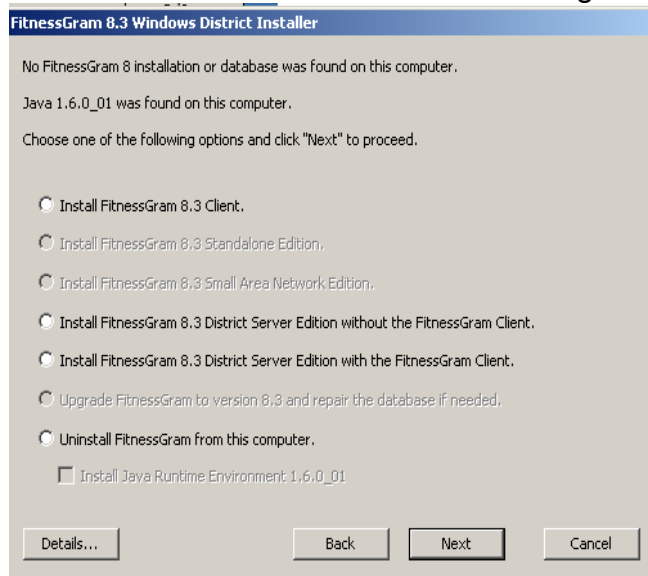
FitnessGram 8.3 Windows District Installer

No FitnessGram 8 installation or database was found on this computer.

Java 1.6.0_01 was found on this computer.

Choose one of the following options and click "Next" to proceed.

Install FitnessGram 8.3 Client.

Install FitnessGram 8.3 Standalone Edition.

Install FitnessGram 8.3 Small Area Network Edition.

Install FitnessGram 8.3 District Server Edition without the FitnessGram Client.

Install FitnessGram 8.3 District Server Edition with the FitnessGram Client.

Upgrade FitnessGram to version 8.3 and repair the database if needed.

Uninstall FitnessGram from this computer.

Install Java Runtime Environment 1.6.0_01

Details...

Back

Next

Cancel